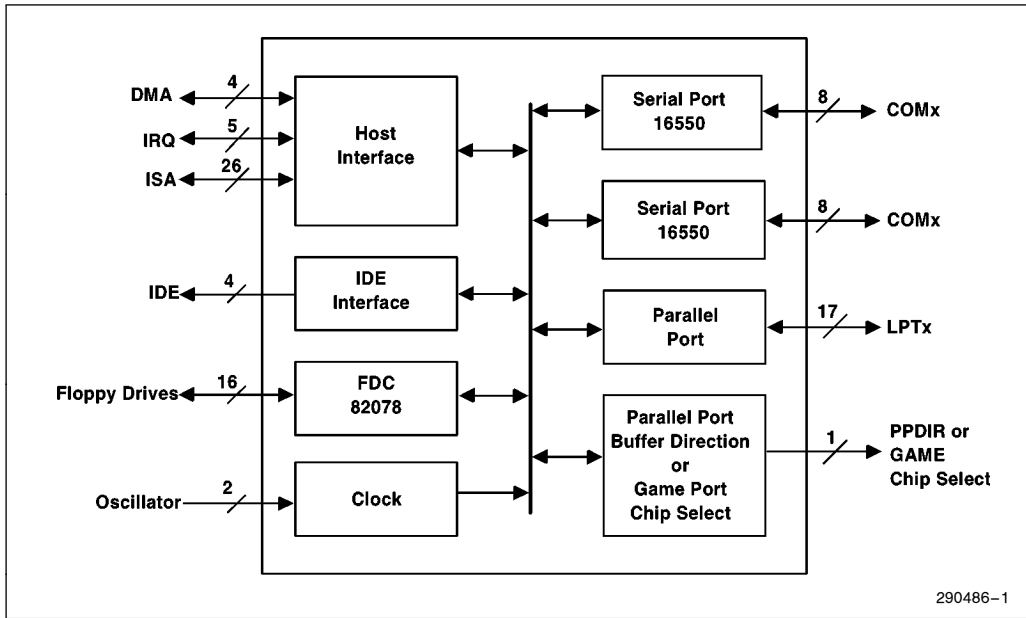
DMA
4
IRQ
5
ISA
26
Host Interface

IDE
4
IDE Interface

Floppy Drives
16
FDC 82078

Oscillator
2
Clock

Serial Port 16550
8
COMx

Serial Port 16550
8
COMx

Parallel Port
17
LPTx

Parallel Port Buffer Direction or Game Port Chip Select
1
PPDIR or GAME Chip Select

290486–1